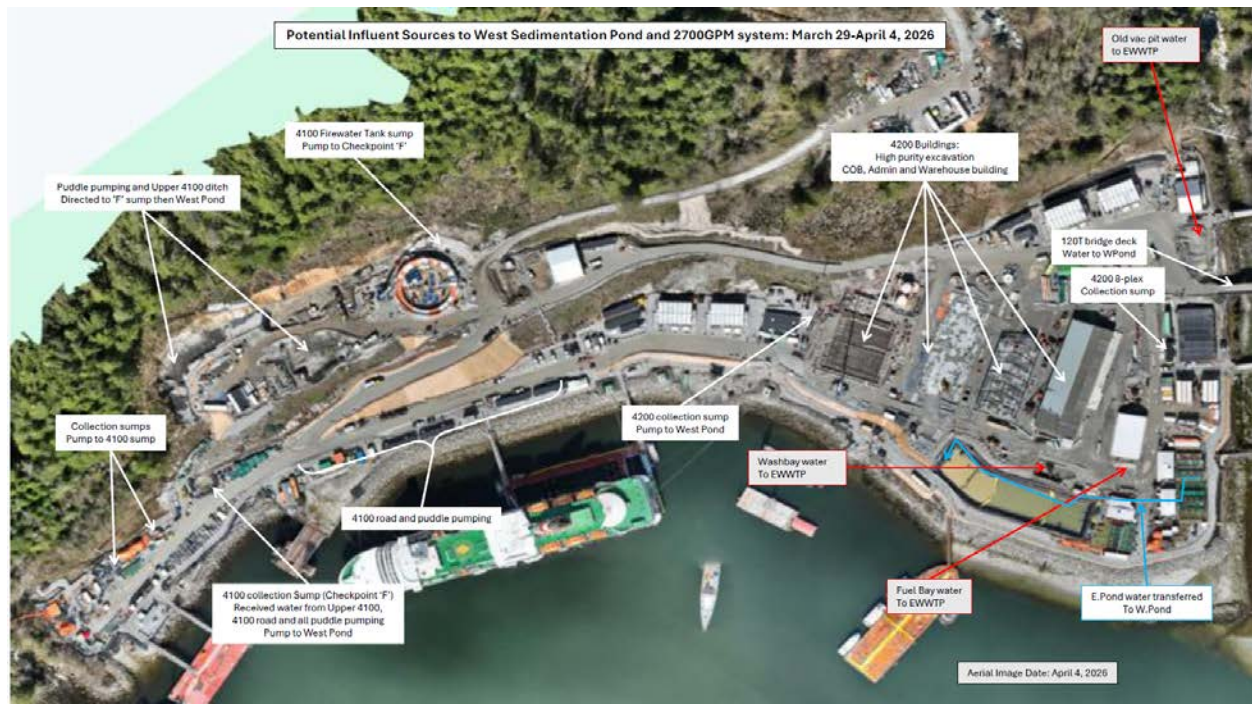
Potential Influent Sources to West Sedimentation Pond and 2700GPM system: March 29-April 4, 2026

Old vac pit water to EWWTP

4100 Firewater Tank sump Pump to Checkpoint 'F'

4200 Buildings: High purity excavation COB, Admin and Warehouse building

Puddle pumping and Upper 4100 ditch Directed to 'F' sump then West Pond

120T bridge deck Water to WPond

4200 8-plex Collection sump

Collection sumps Pump to 4100 sump

4200 collection sump Pump to West Pond

Washbay water To EWWTP

4100 road and puddle pumping

4100 collection Sump (Checkpoint 'F') Received water from Upper 4100, 4100 road and all puddle pumping Pump to West Pond

Fuel Bay water To EWWTP

E.Pond water transferred To W.Pond

Aerial Image Date: April 4, 2026